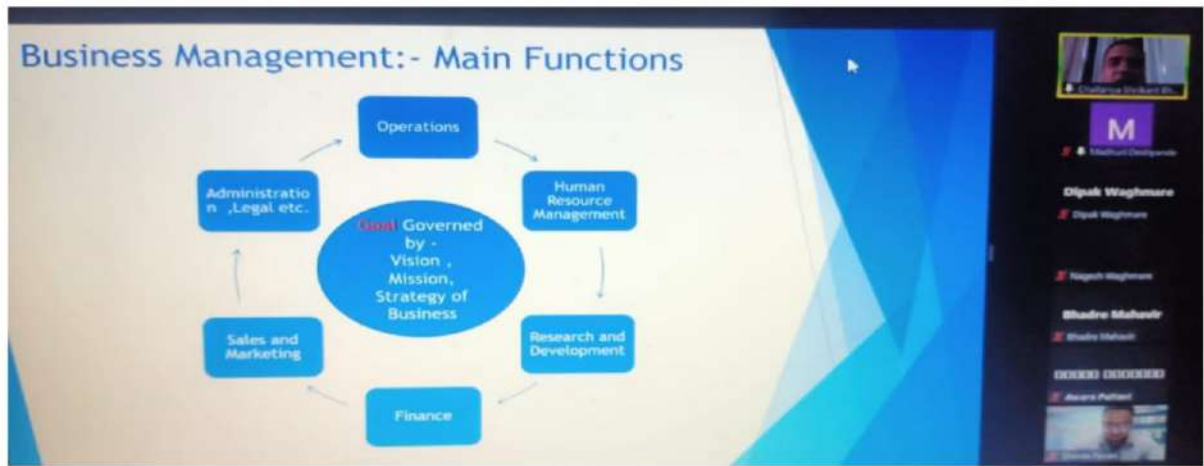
Business Management:- Main Functions

Operations

Human Resource Management

Research and Development

Finance

Sales and Marketing

Administratio n ,Legal etc.

Goal Governed by - Vision , Mission, Strategy of Business

Chaitanya Shrikant Bh...

M

Madhuri Deshpande

Dipak Waghmare

Dipak Waghmare

Nagesh Waghmare

Bhadre Mahavir

Bhadre Mahavir

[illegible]

Aavare Pallavi

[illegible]